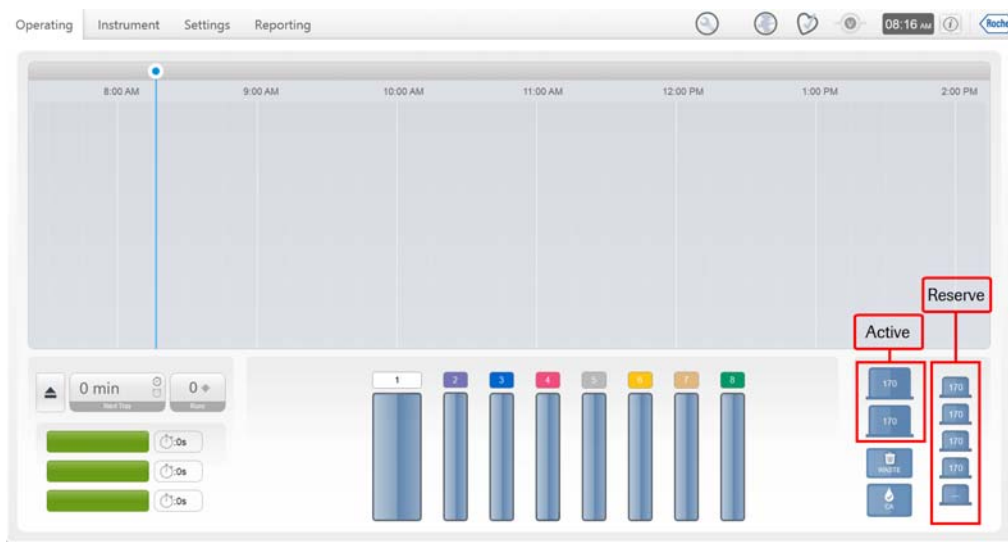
Operating Instrument Settings Reporting

08:16 AM

Roche

8:00 AM 9:00 AM 10:00 AM 11:00 AM 12:00 PM 1:00 PM 2:00 PM

Reserve

Active

0 min
Next Tray

0
Runs

0s
0s
0s

1 2 3 4 5 6 7 8

170
170

WASTE

CA

170
170
170
170
--